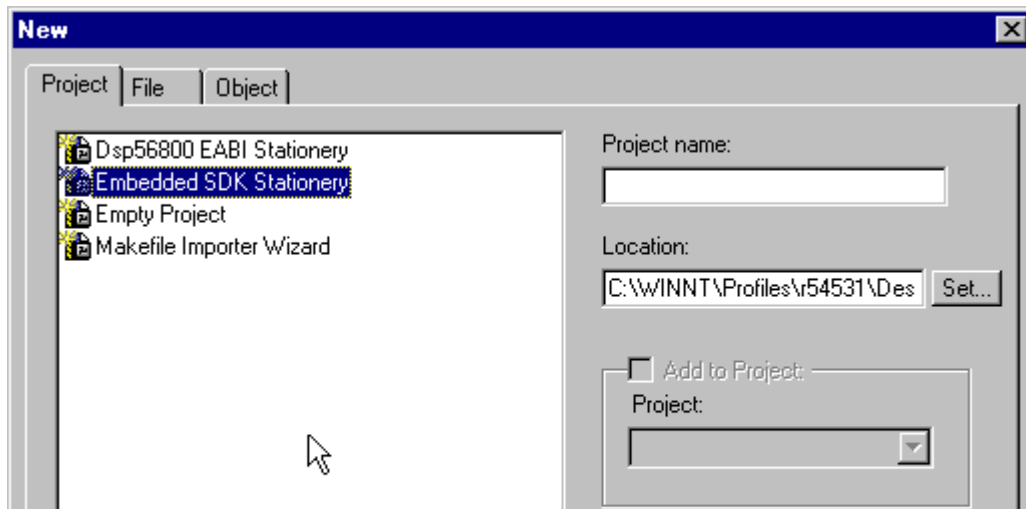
New

Project | File | Object

Dsp56800 EABI Stationery
Embedded SDK Stationery
Empty Project
Makefile Importer Wizard

Project name:

Location:
C:\WINNT\Profiles\r54531\Des
Set...

Add to Project:
Project: